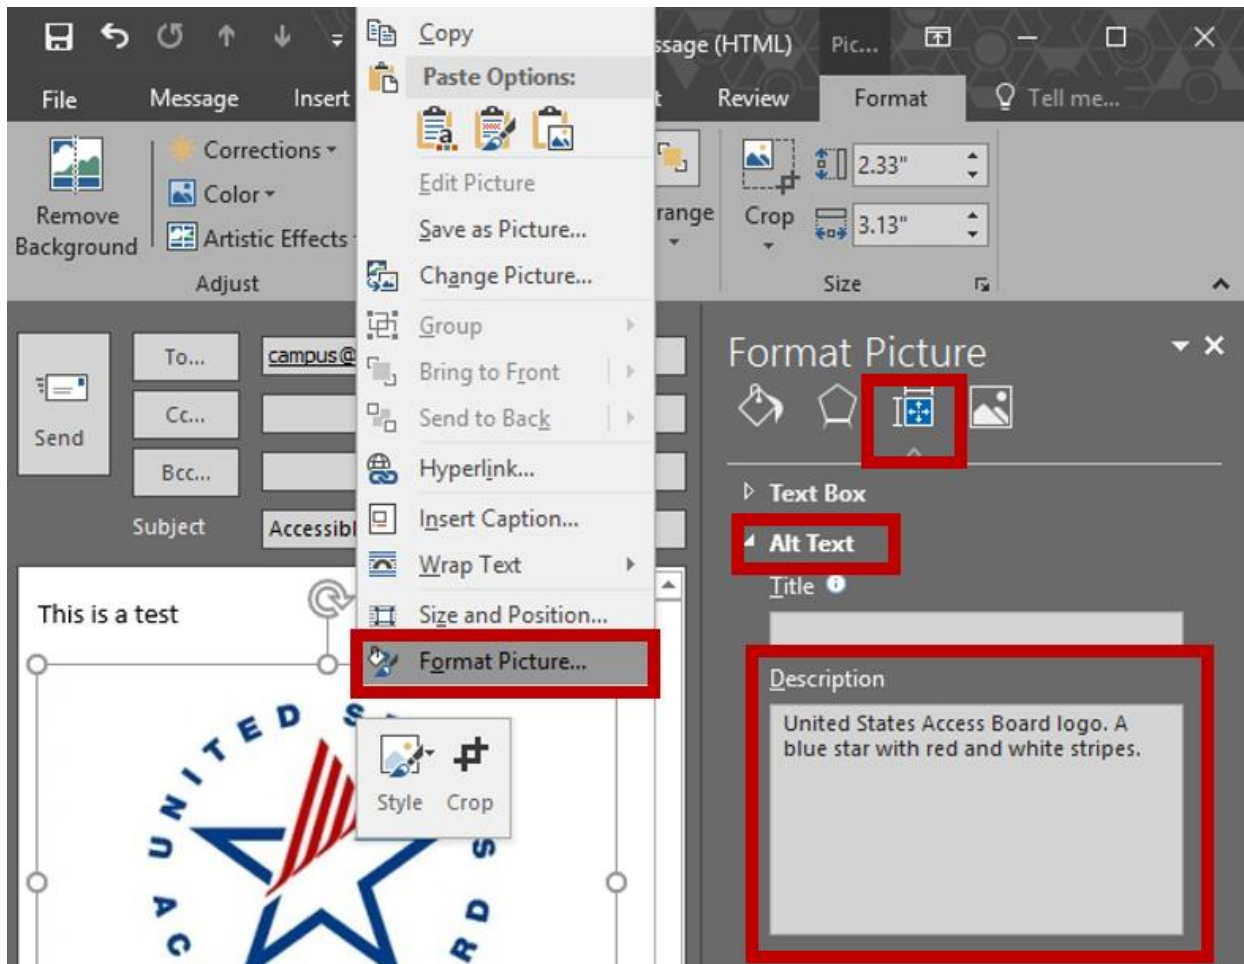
ssage (HTML) Pic...

File Message Insert Review Format Tell me...

Remove Background

Corrections
Color
Artistic Effects

Adjust

Copy

Paste Options:

Edit Picture

Save as Picture...

Change Picture...

Group

Bring to Front

Send to Back

Hyperlink...

Insert Caption...

Wrap Text

Size and Position...

Format Picture...

Style Crop

rrange

Crop

2.33"

3.13"

Size

Send

To...

Cc...

Bcc...

Subject

campus@

Accessibl

This is a test

UNITED S
AC
RDS

Format Picture

Text Box

Alt Text

Title

Description

United States Access Board logo. A blue star with red and white stripes.